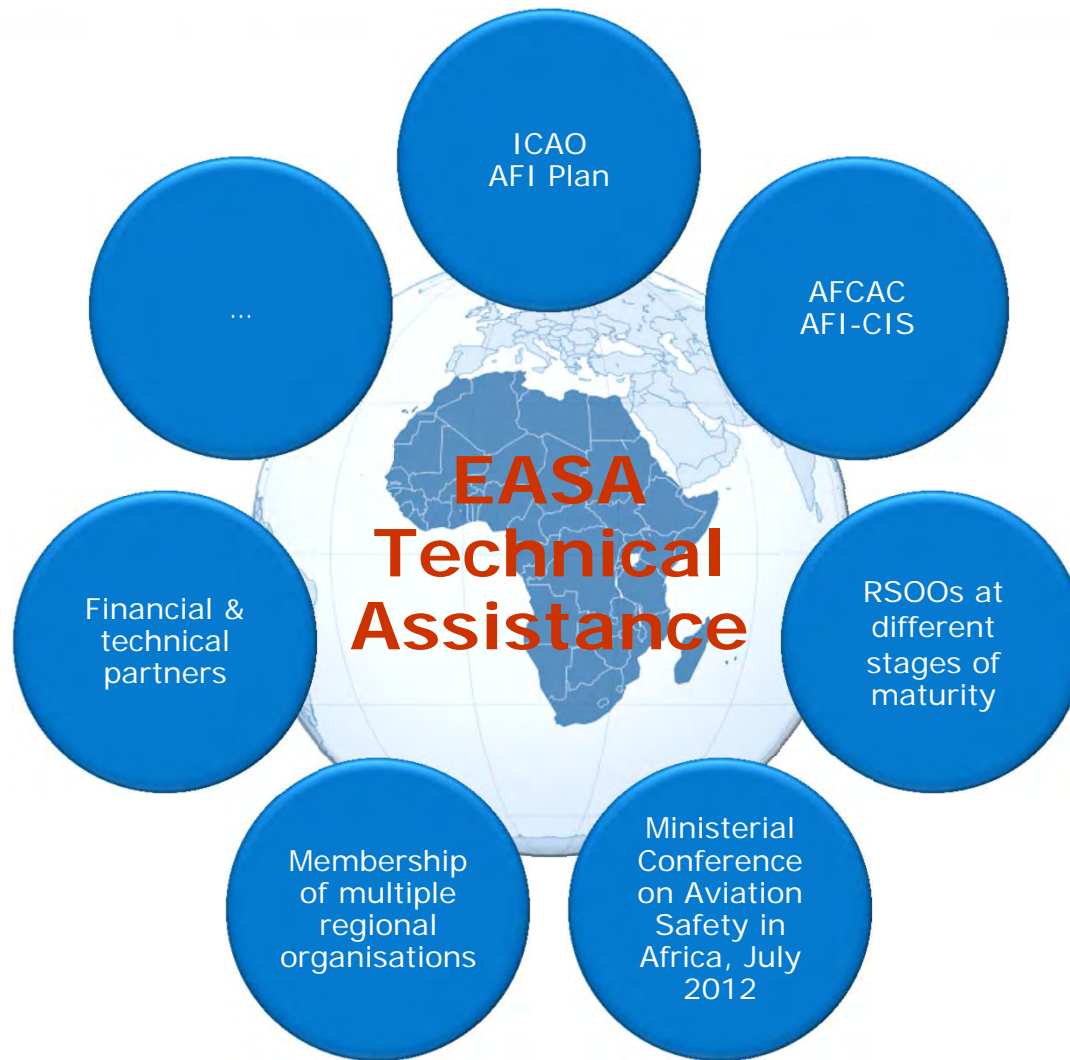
ICAO AFI Plan

AFCAC AFI-CIS

RSOOs at different stages of maturity

Ministerial Conference on Aviation Safety in Africa, July 2012

Membership of multiple regional organisations

Financial & technical partners

...

EASA Technical Assistance